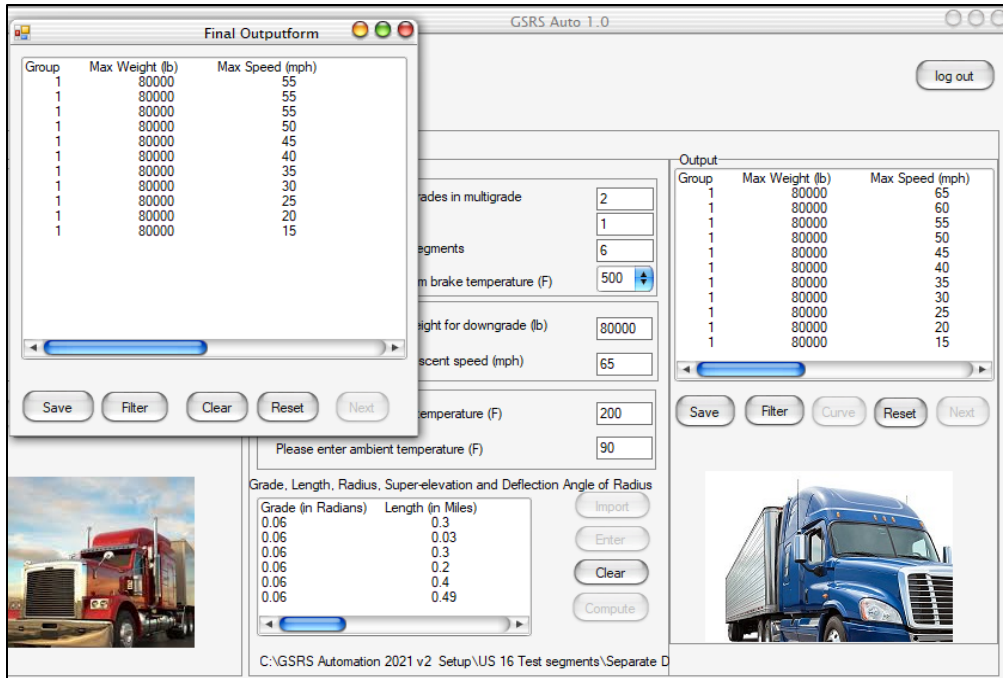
Final Outputform

| Group | Max Weight (lb) | Max Speed (mph) |
|---|---|---|
| 1 | 80000 | 55 |
| 1 | 80000 | 55 |
| 1 | 80000 | 55 |
| 1 | 80000 | 50 |
| 1 | 80000 | 45 |
| 1 | 80000 | 40 |
| 1 | 80000 | 35 |
| 1 | 80000 | 30 |
| 1 | 80000 | 25 |
| 1 | 80000 | 20 |
| 1 | 80000 | 15 |

Save Filter Clear Reset Next

GSRS Auto 1.0

log out

rades in multigrade 2

1

egments 6

m brake temperature (F) 500

ight for downgrade (lb) 80000

scent speed (mph) 65

temperature (F) 200

Please enter ambient temperature (F) 90

Grade, Length, Radius, Super-elevation and Deflection Angle of Radius

| Grade (in Radians) | Length (in Miles) |
|---|---|
| 0.06 | 0.3 |
| 0.06 | 0.03 |
| 0.06 | 0.3 |
| 0.06 | 0.2 |
| 0.06 | 0.4 |
| 0.06 | 0.49 |

Import
Enter
Clear
Compute

Output

| Group | Max Weight (lb) | Max Speed (mph) |
|---|---|---|
| 1 | 80000 | 65 |
| 1 | 80000 | 60 |
| 1 | 80000 | 55 |
| 1 | 80000 | 50 |
| 1 | 80000 | 45 |
| 1 | 80000 | 40 |
| 1 | 80000 | 35 |
| 1 | 80000 | 30 |
| 1 | 80000 | 25 |
| 1 | 80000 | 20 |
| 1 | 80000 | 15 |

Save Filter Curve Reset Next

C:\GSRS Automation 2021 v2 Setup\US 16 Test segments\Separate D